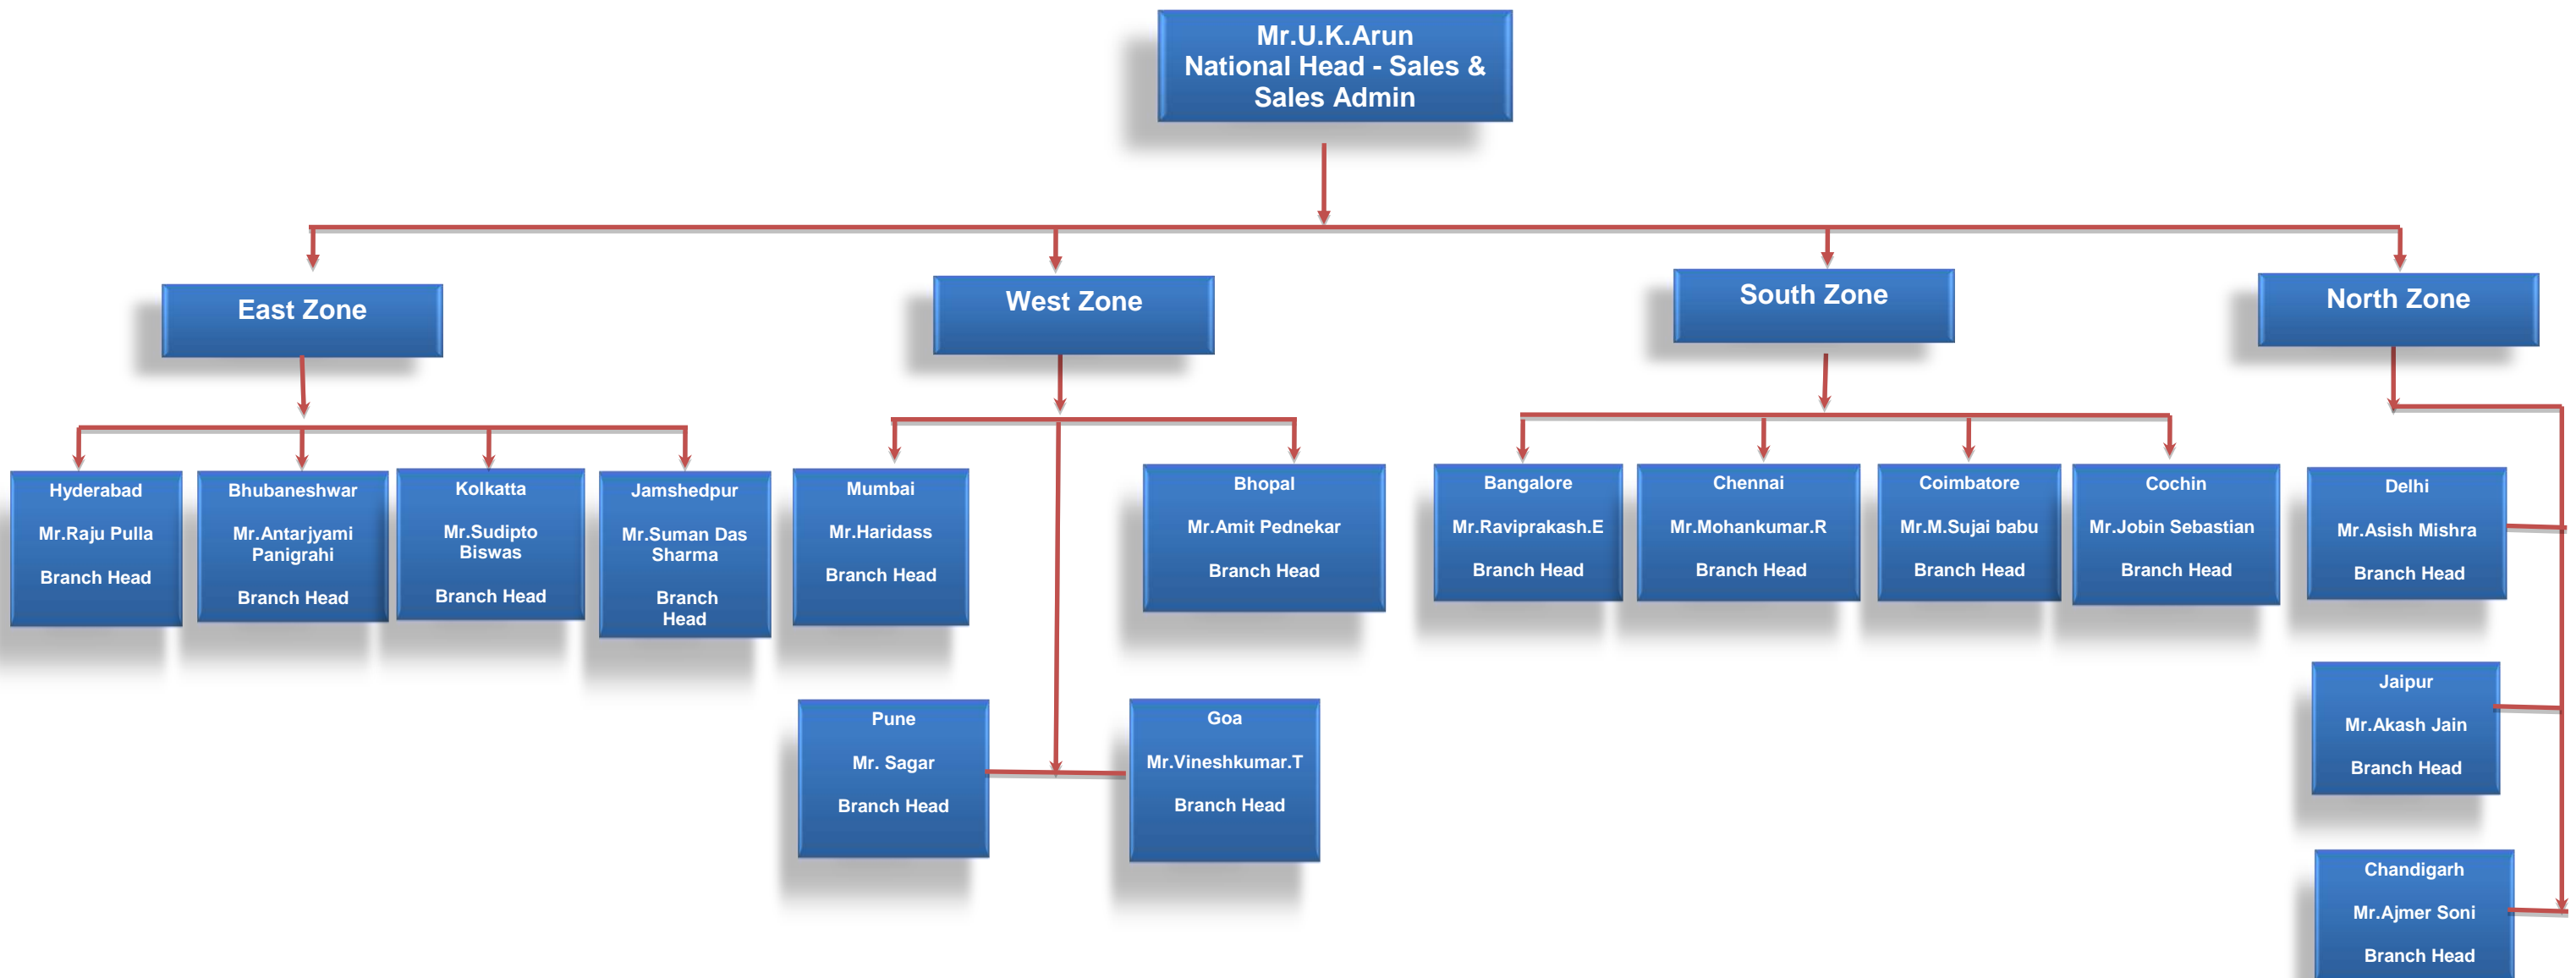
Mr.U.K.Arun
National Head - Sales & Sales Admin

East Zone

West Zone

South Zone

North Zone

Hyderabad
Mr.Raju Pulla
Branch Head

Bhubaneshwar
Mr.Antarjyami Panigrahi
Branch Head

Kolkatta
Mr.Sudipto Biswas
Branch Head

Jamshedpur
Mr.Suman Das Sharma
Branch Head

Mumbai
Mr.Haridass
Branch Head

Bhopal
Mr.Amit Pednekar
Branch Head

Pune
Mr. Sagar
Branch Head

Goa
Mr.Vineshkumar.T
Branch Head

Bangalore
Mr.Raviprakash.E
Branch Head

Chennai
Mr.Mohankumar.R
Branch Head

Coimbatore
Mr.M.Sujai babu
Branch Head

Cochin
Mr.Jobin Sebastian
Branch Head

Delhi
Mr.Asish Mishra
Branch Head

Jaipur
Mr.Akash Jain
Branch Head

Chandigarh
Mr.Ajmer Soni
Branch Head